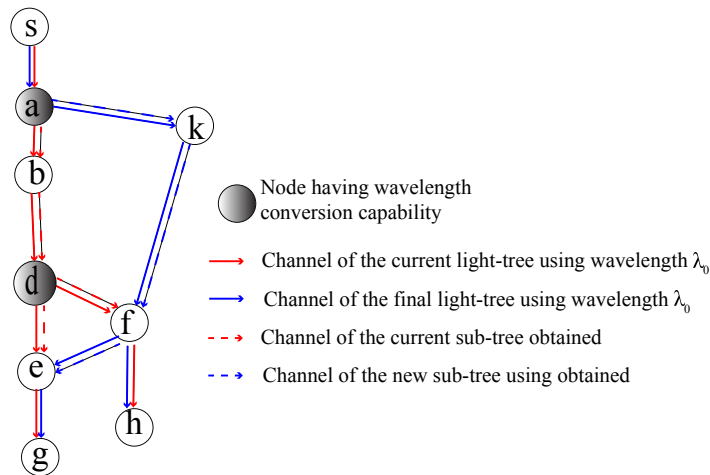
s
a
k
b
d
f
e
h
g

Node having wavelength conversion capability

Channel of the current light-tree using wavelength $\lambda_0$

Channel of the final light-tree using wavelength $\lambda_0$

Channel of the current sub-tree obtained

Channel of the new sub-tree using obtained